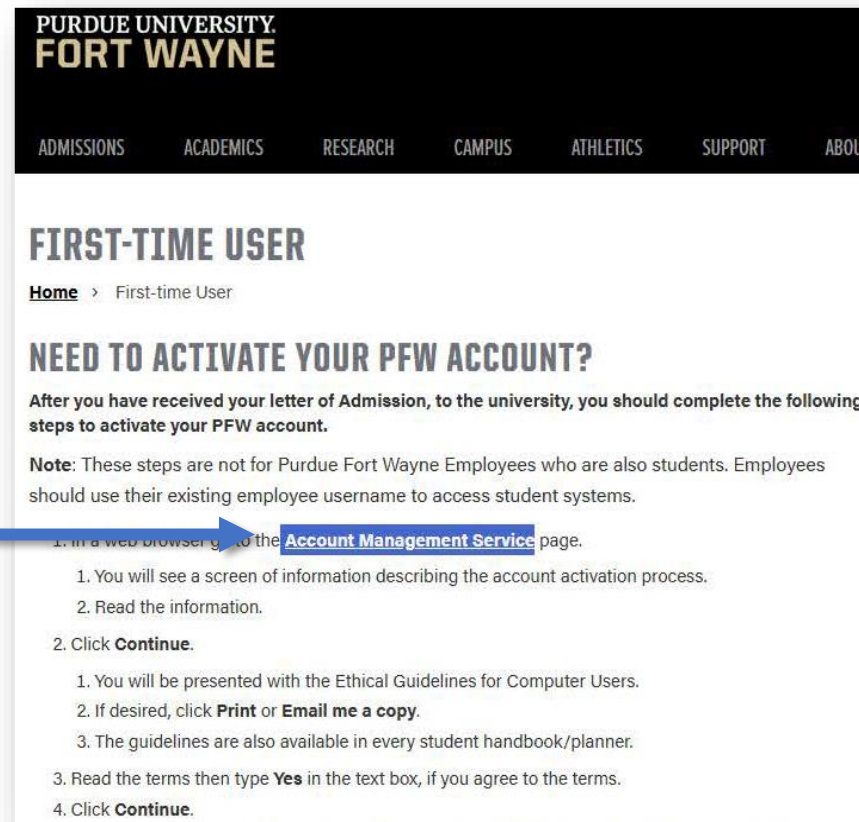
PURDUE UNIVERSITY.
FORT WAYNE

ADMISSIONS ACADEMICS RESEARCH CAMPUS ATHLETICS SUPPORT ABOU

FIRST-TIME USER

Home › First-time User

NEED TO ACTIVATE YOUR PFW ACCOUNT?

After you have received your letter of Admission, to the university, you should complete the following steps to activate your PFW account.

Note: These steps are not for Purdue Fort Wayne Employees who are also students. Employees should use their existing employee username to access student systems.

1. In a web browser g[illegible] the Account Management Service page.
1. You will see a screen of information describing the account activation process.
2. Read the information.
2. Click Continue.
1. You will be presented with the Ethical Guidelines for Computer Users.
2. If desired, click Print or Email me a copy.
3. The guidelines are also available in every student handbook/planner.
3. Read the terms then type Yes in the text box, if you agree to the terms.
4. Click Continue.